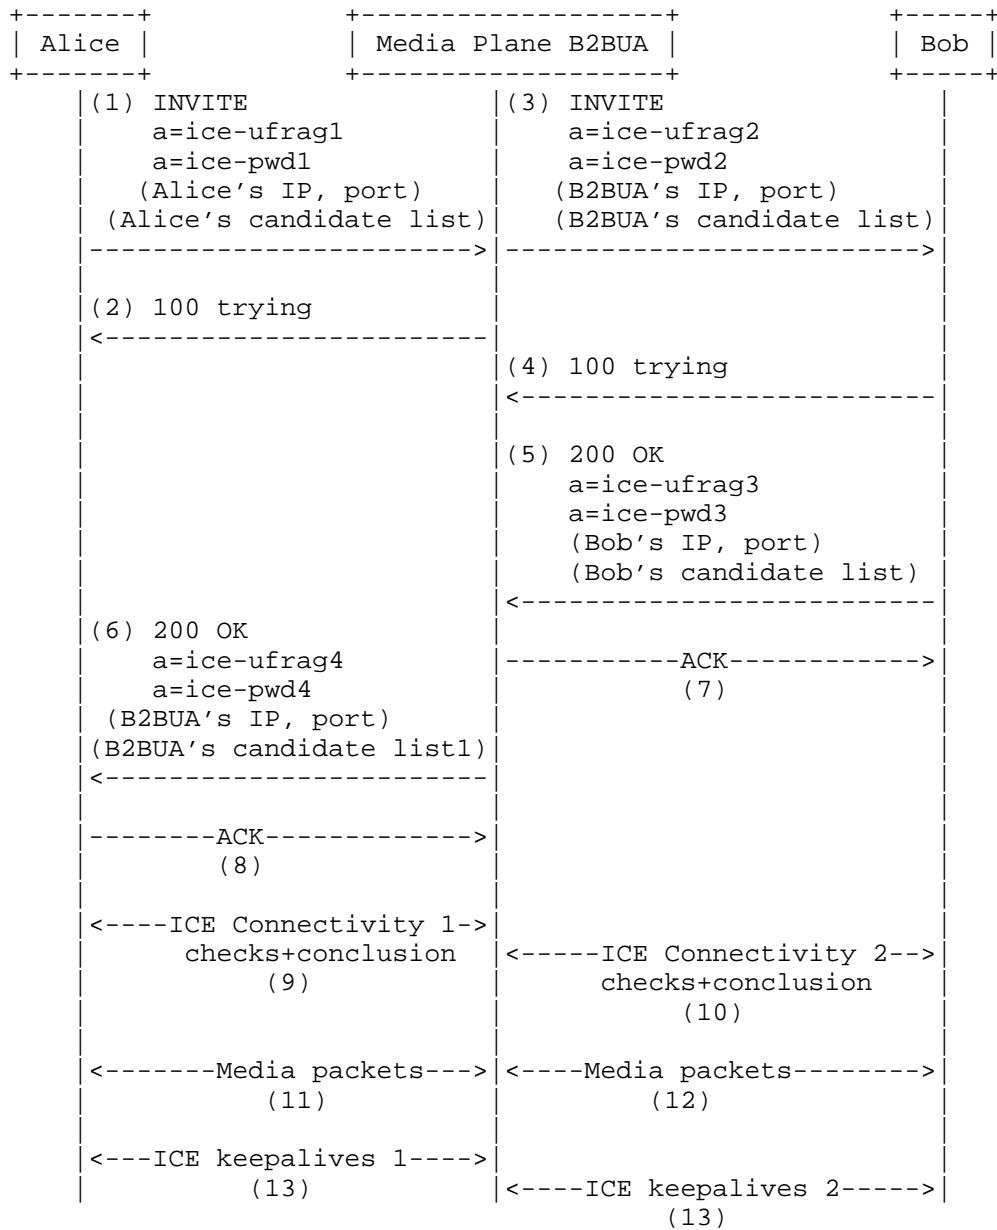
Alice

Media Plane B2BUA

Bob

(1) INVITE
a=ice-ufrag1
a=ice-pwd1
(Alice’s IP, port)
(Alice’s candidate list)

(3) INVITE
a=ice-ufrag2
a=ice-pwd2
(B2BUA’s IP, port)
(B2BUA’s candidate list)

(2) 100 trying

(4) 100 trying

(5) 200 OK
a=ice-ufrag3
a=ice-pwd3
(Bob’s IP, port)
(Bob’s candidate list)

(6) 200 OK
a=ice-ufrag4
a=ice-pwd4
(B2BUA’s IP, port)
(B2BUA’s candidate list1)

ACK
(7)

ACK
(8)

ICE Connectivity 1
checks+conclusion
(9)

ICE Connectivity 2
checks+conclusion
(10)

Media packets
(11)

Media packets
(12)

ICE keepalives 1
(13)

ICE keepalives 2
(13)